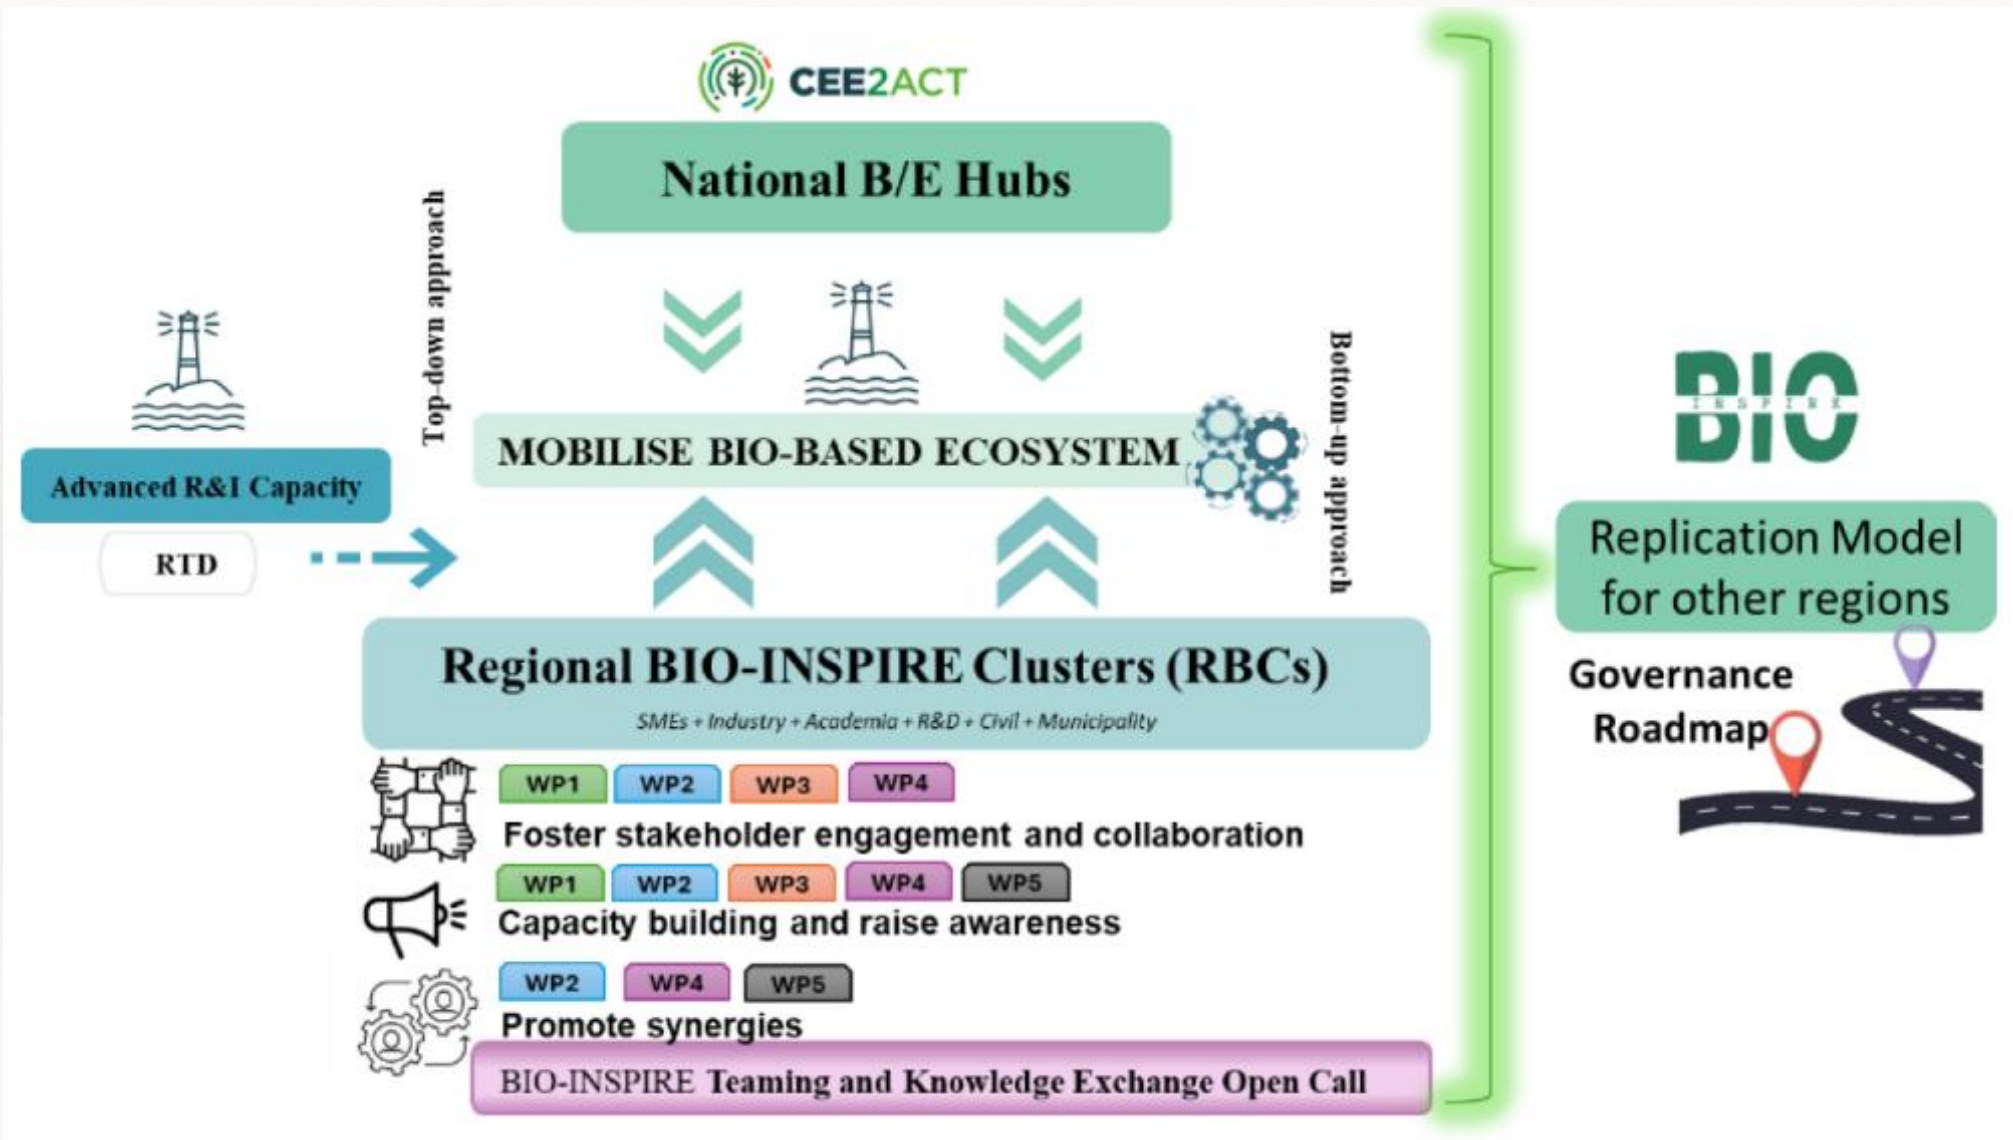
CEE2ACT

National B/E Hubs

Top-down approach

Advanced R&I Capacity

RTD

MOBILISE BIO-BASED ECOSYSTEM

Bottom-up approach

Regional BIO-INSPIRE Clusters (RBCs)

SMEs + Industry + Academia + R&D + Civil + Municipality

WP1 WP2 WP3 WP4

Foster stakeholder engagement and collaboration

WP1 WP2 WP3 WP4 WP5

Capacity building and raise awareness

WP2 WP4 WP5

Promote synergies

BIO-INSPIRE Teaming and Knowledge Exchange Open Call

BIO INSPIRE

Replication Model for other regions

Governance Roadmap